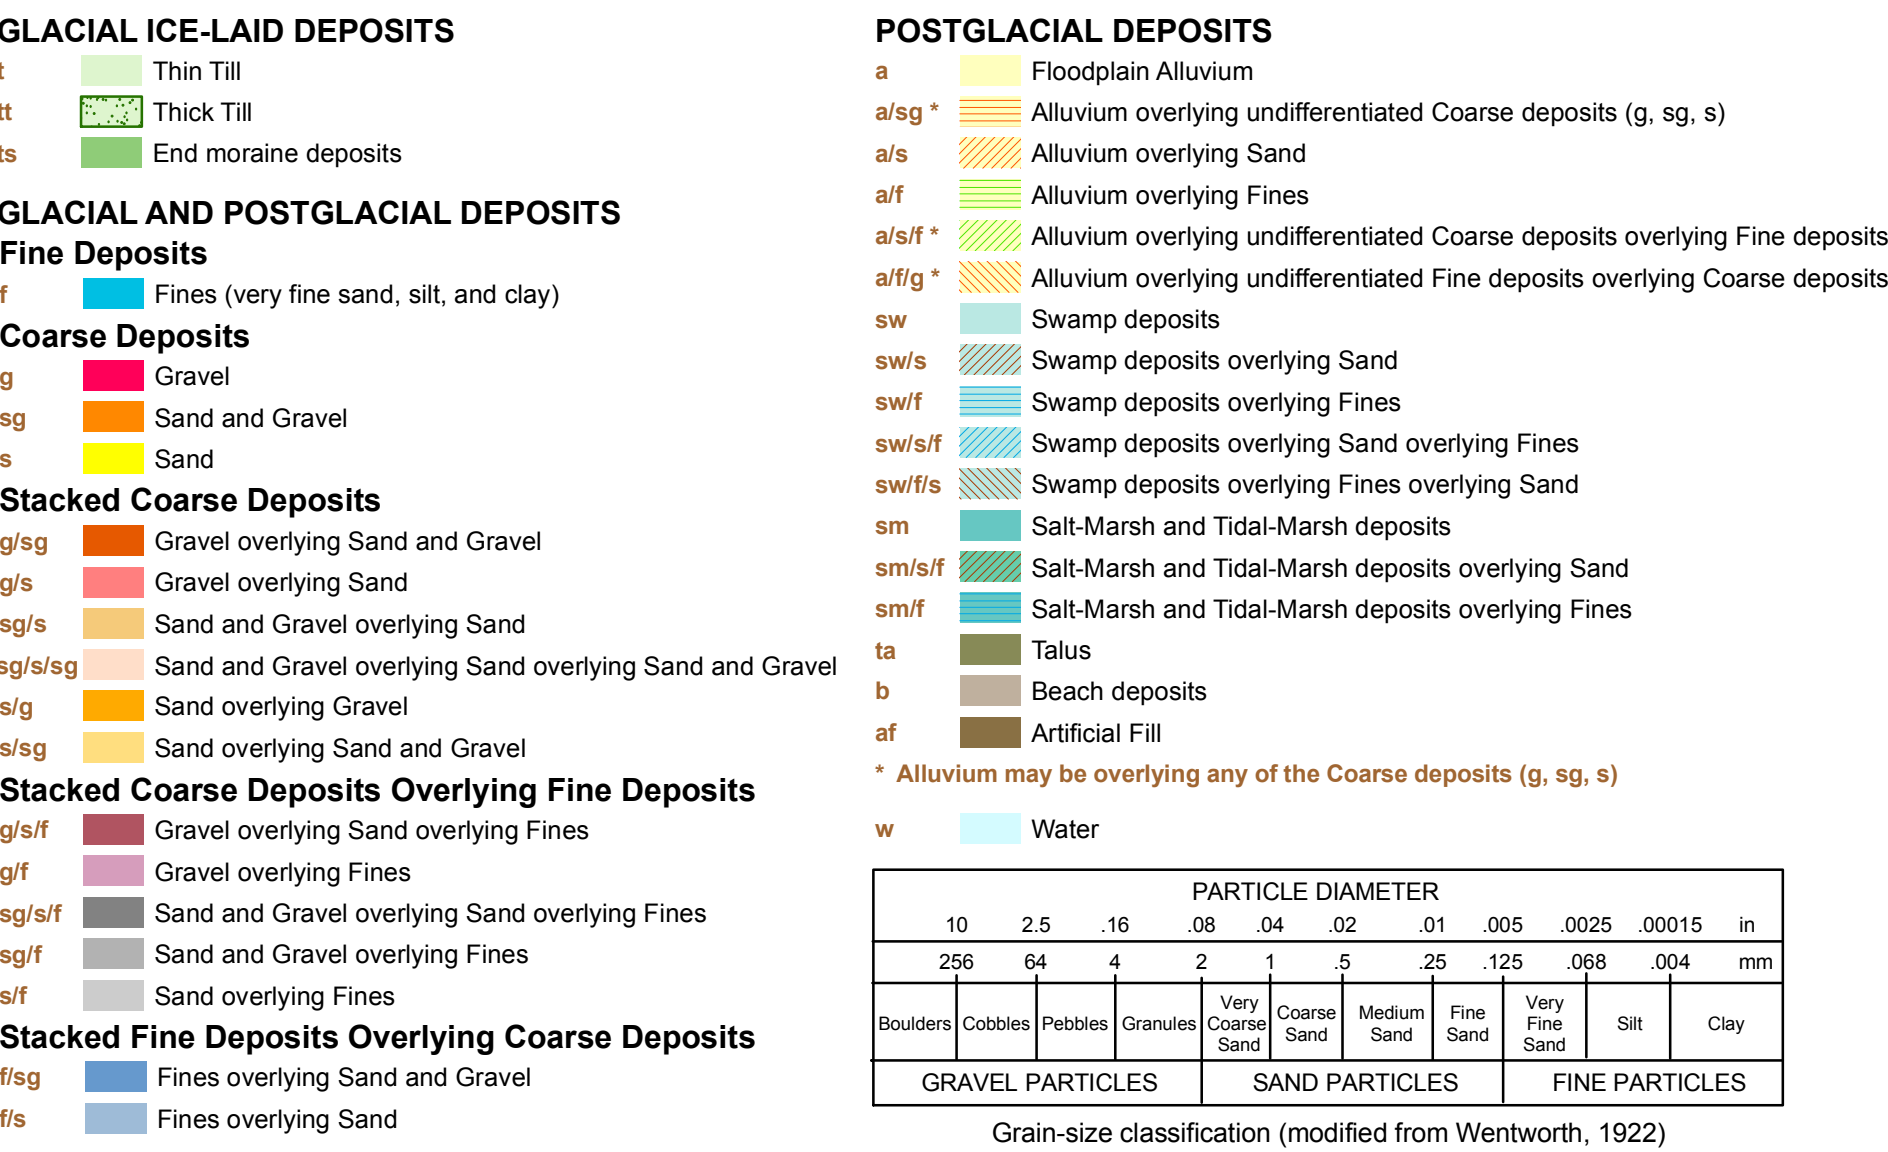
GLACIAL ICE-LAID DEPOSITS

t Thin Till
tt Thick Till
ts End moraine deposits

GLACIAL AND POSTGLACIAL DEPOSITS
Fine Deposits

f Fines (very fine sand, silt, and clay)

Coarse Deposits

g Gravel
sg Sand and Gravel
s Sand

Stacked Coarse Deposits

g/sg Gravel overlying Sand and Gravel
g/s Gravel overlying Sand
sg/s Sand and Gravel overlying Sand
sg/s/sg Sand and Gravel overlying Sand overlying Sand and Gravel
s/g Sand overlying Gravel
s/sg Sand overlying Sand and Gravel

Stacked Coarse Deposits Overlying Fine Deposits

g/s/f Gravel overlying Sand overlying Fines
g/f Gravel overlying Fines
sg/s/f Sand and Gravel overlying Sand overlying Fines
sg/f Sand and Gravel overlying Fines
s/f Sand overlying Fines

Stacked Fine Deposits Overlying Coarse Deposits

f/sg Fines overlying Sand and Gravel
f/s Fines overlying Sand

POSTGLACIAL DEPOSITS

a Floodplain Alluvium
a/sg * Alluvium overlying undifferentiated Coarse deposits (g, sg, s)
a/s Alluvium overlying Sand
a/f Alluvium overlying Fines
a/s/f * Alluvium overlying undifferentiated Coarse deposits overlying Fine deposits
a/f/g * Alluvium overlying undifferentiated Fine deposits overlying Coarse deposits
sw Swamp deposits
sw/s Swamp deposits overlying Sand
sw/f Swamp deposits overlying Fines
sw/s/f Swamp deposits overlying Sand overlying Fines
sw/f/s Swamp deposits overlying Fines overlying Sand
sm Salt-Marsh and Tidal-Marsh deposits
sm/s/f Salt-Marsh and Tidal-Marsh deposits overlying Sand
sm/f Salt-Marsh and Tidal-Marsh deposits overlying Fines
ta Talus
b Beach deposits
af Artificial Fill

* Alluvium may be overlying any of the Coarse deposits (g, sg, s)

w Water

PARTICLE DIAMETER

| 10 | 2.5 | .16 | .08 | .04 | .02 | .01 | .005 | .0025 | .00015 | in |
|---|---|---|---|---|---|---|---|---|---|---|
| 256 | 64 | 4 | 2 | 1 | .5 | .25 | .125 | .068 | .004 | mm |

| Boulders | Cobbles | Pebbles | Granules | Very Coarse Sand | Coarse Sand | Medium Sand | Fine Sand | Very Fine Sand | Silt | Clay |
|---|---|---|---|---|---|---|---|---|---|---|

GRAVEL PARTICLES SAND PARTICLES FINE PARTICLES

Grain-size classification (modified from Wentworth, 1922)